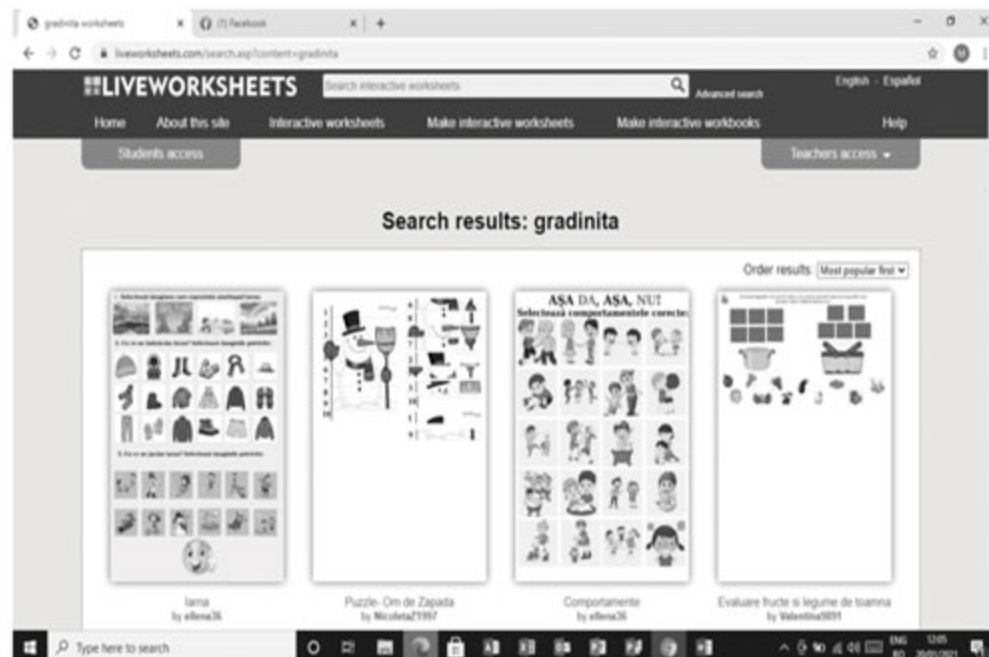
gradinita worksheets × (1) Facebook × +

liveworksheets.com/search.asp?content=gradinita

LIVEWORKSHEETS Search interactive worksheets Advanced search English - Español

Home About this site Interactive worksheets Make interactive worksheets Make interactive workbooks Help

Students access Teachers access

Search results: gradinita

Order results Most popular first

AȘA DA, AȘA, NU!
Selectează comportamentele corecte:

Iarna
by ellena36

Puzzle- Om de Zapada
by Nicoleta21997

Comportamente
by ellena36

Evaluare fructe si legume de toamna
by Valentina9891

Type here to search

ENG RO 12:05 20/01/2021